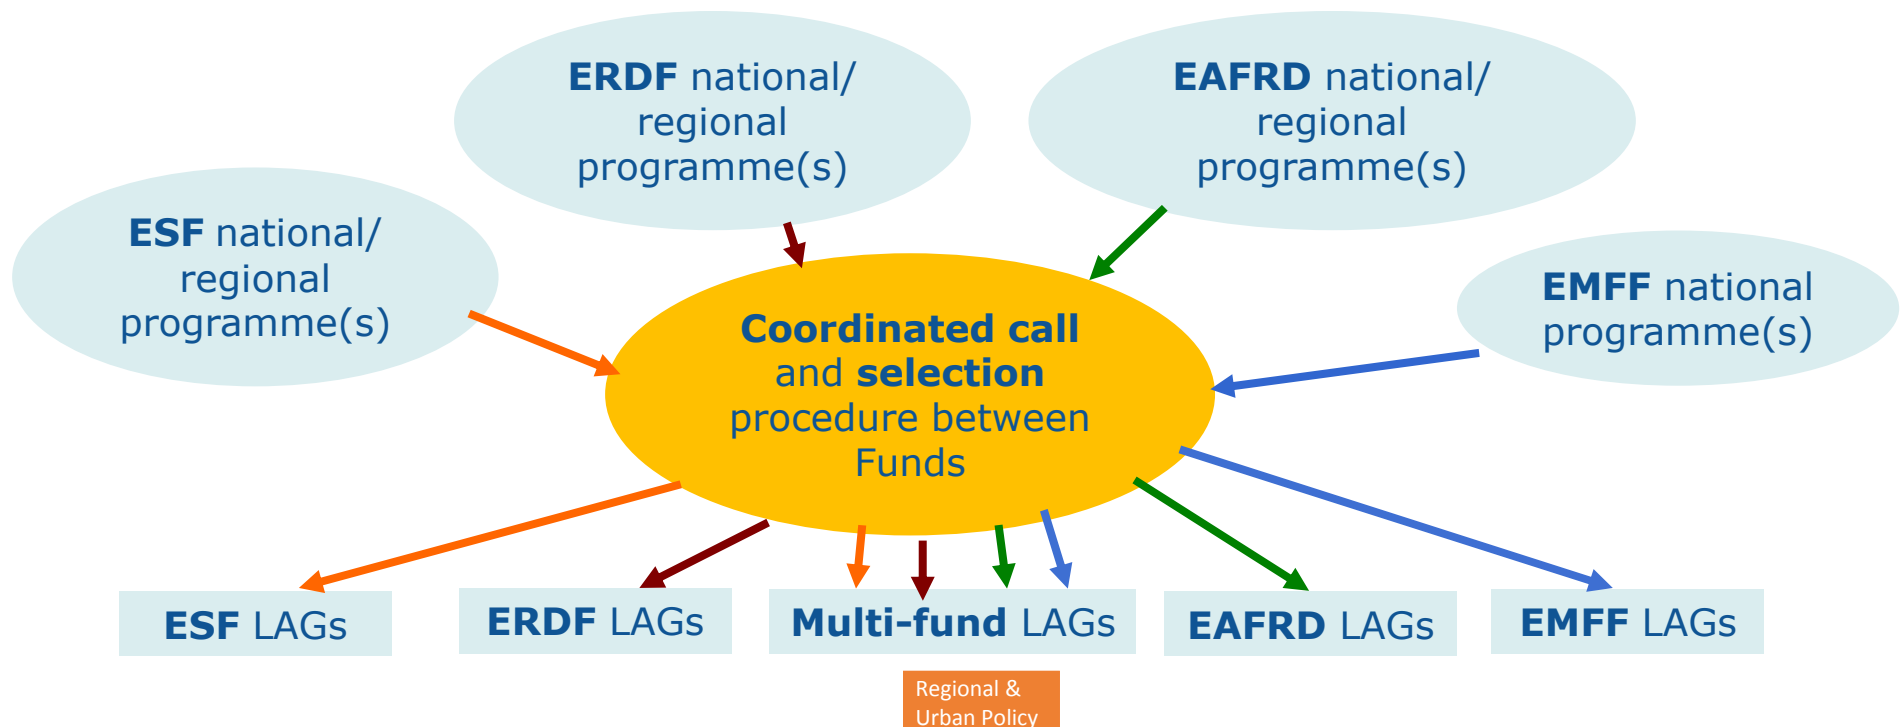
**ERDF** national/ regional programme(s)

**EAFRD** national/ regional programme(s)

**ESF** national/ regional programme(s)

**EMFF** national programme(s)

**Coordinated call** and **selection** procedure between Funds

**ESF** LAGs

**ERDF** LAGs

**Multi-fund** LAGs

**EAFRD** LAGs

**EMFF** LAGs

Regional & Urban Policy